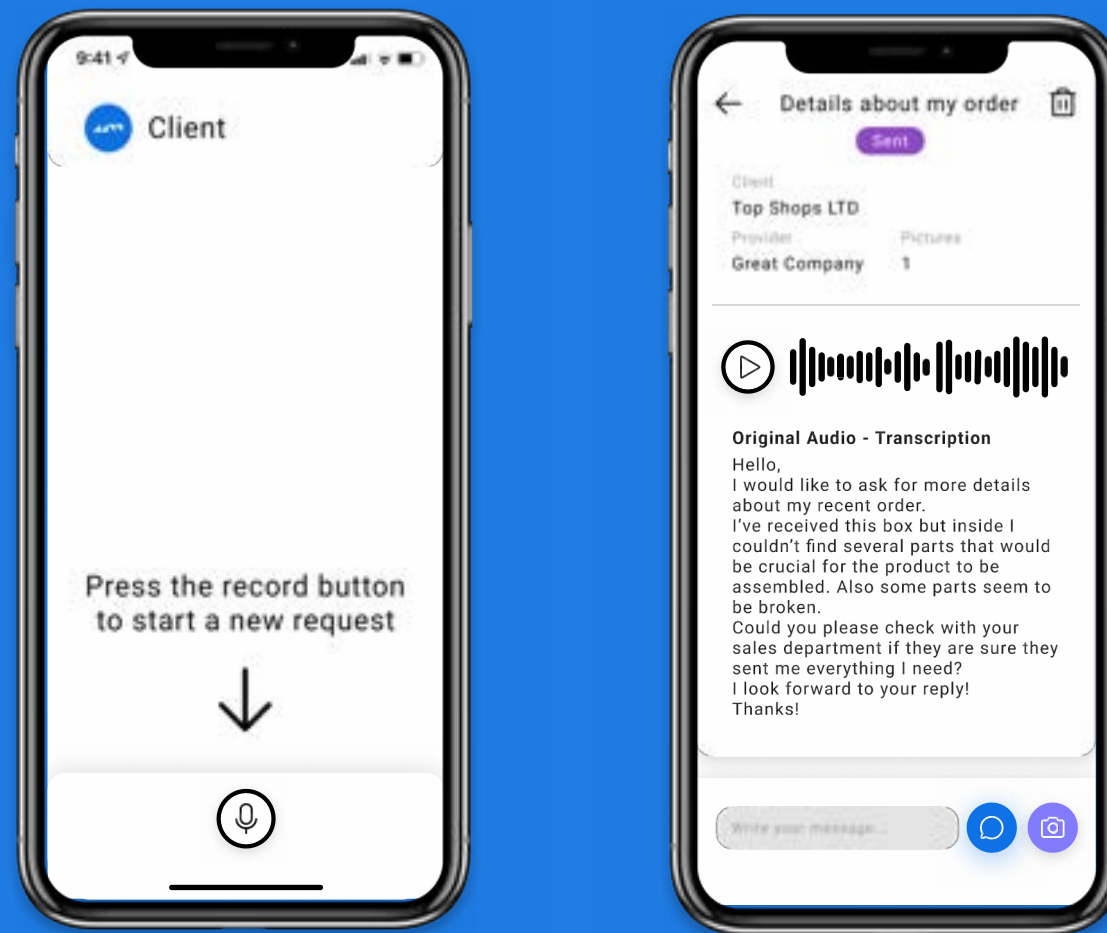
9:41

Client

Press the record button to start a new request

Details about my order

Sent

Client
Top Shops LTD

Provider
Great Company

Pictures
1

Original Audio - Transcription
Hello,
I would like to ask for more details about my recent order.
I've received this box but inside I couldn't find several parts that would be crucial for the product to be assembled. Also some parts seem to be broken.
Could you please check with your sales department if they are sure they sent me everything I need?
I look forward to your reply!
Thanks!

Write your message...